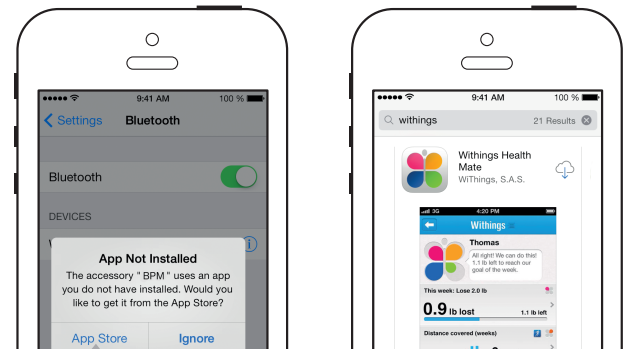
9:41 AM
100 %
Settings
Bluetooth

Bluetooth

DEVICES

App Not Installed
The accessory " BPM " uses an app you do not have installed. Would you like to get it from the App Store?

App Store
Ignore

9:41 AM
100 %
withings
21 Results

Withings Health Mate
WiThings, S.A.S.

3G
4:20 PM
Withings
Thomas
All right! We can do this! 1.1 lb left to reach our goal of the week.
This week: Lose 2.0 lb
0.9 lb lost
1.1 lb left
Distance covered (weeks)